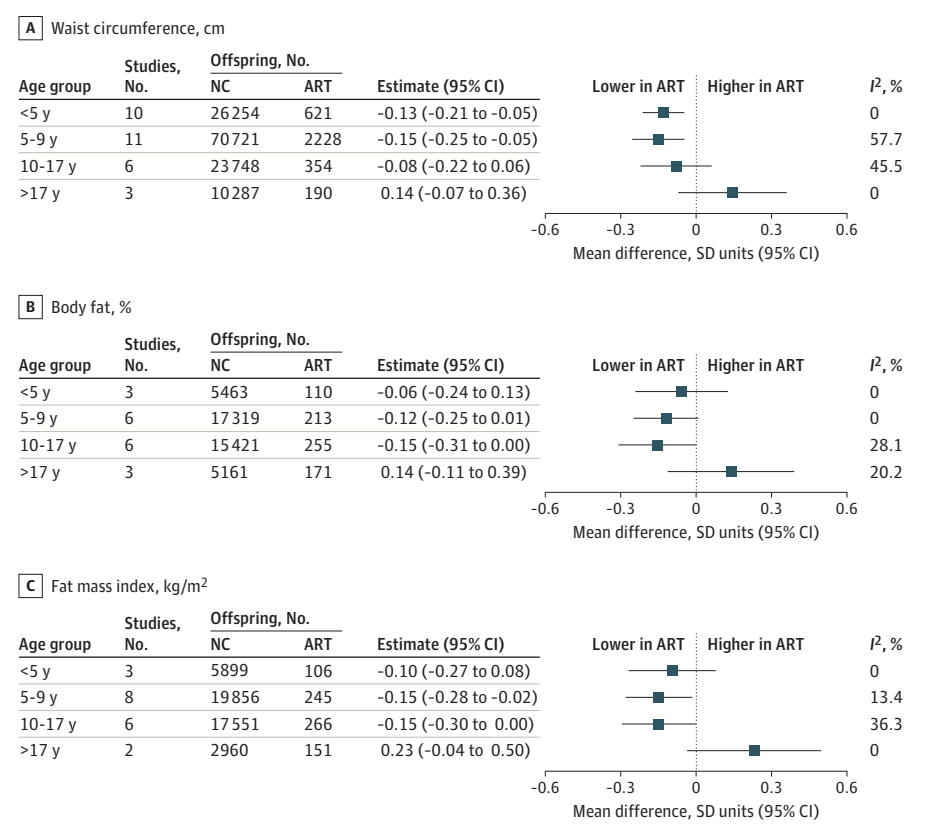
A Waist circumference, cm

| Age group | Studies, No. | Offspring, No. NC | ART | Estimate (95% CI) | Lower in ART Higher in ART | $I^2$, % |
|---|---|---|---|---|---|---|
| <5 y | 10 | 26254 | 621 | −0.13 (−0.21 to −0.05) | | 0 |
| 5-9 y | 11 | 70721 | 2228 | −0.15 (−0.25 to −0.05) | | 57.7 |
| 10-17 y | 6 | 23748 | 354 | −0.08 (−0.22 to 0.06) | | 45.5 |
| >17 y | 3 | 10287 | 190 | 0.14 (−0.07 to 0.36) | | 0 |

−0.6 −0.3 0 0.3 0.6
Mean difference, SD units (95% CI)

B Body fat, %

| Age group | Studies, No. | Offspring, No. NC | ART | Estimate (95% CI) | Lower in ART Higher in ART | $I^2$, % |
|---|---|---|---|---|---|---|
| <5 y | 3 | 5463 | 110 | −0.06 (−0.24 to 0.13) | | 0 |
| 5-9 y | 6 | 17319 | 213 | −0.12 (−0.25 to 0.01) | | 0 |
| 10-17 y | 6 | 15421 | 255 | −0.15 (−0.31 to 0.00) | | 28.1 |
| >17 y | 3 | 5161 | 171 | 0.14 (−0.11 to 0.39) | | 20.2 |

−0.6 −0.3 0 0.3 0.6
Mean difference, SD units (95% CI)

C Fat mass index, kg/m$^2$

| Age group | Studies, No. | Offspring, No. NC | ART | Estimate (95% CI) | Lower in ART Higher in ART | $I^2$, % |
|---|---|---|---|---|---|---|
| <5 y | 3 | 5899 | 106 | −0.10 (−0.27 to 0.08) | | 0 |
| 5-9 y | 8 | 19856 | 245 | −0.15 (−0.28 to −0.02) | | 13.4 |
| 10-17 y | 6 | 17551 | 266 | −0.15 (−0.30 to 0.00) | | 36.3 |
| >17 y | 2 | 2960 | 151 | 0.23 (−0.04 to 0.50) | | 0 |

−0.6 −0.3 0 0.3 0.6
Mean difference, SD units (95% CI)